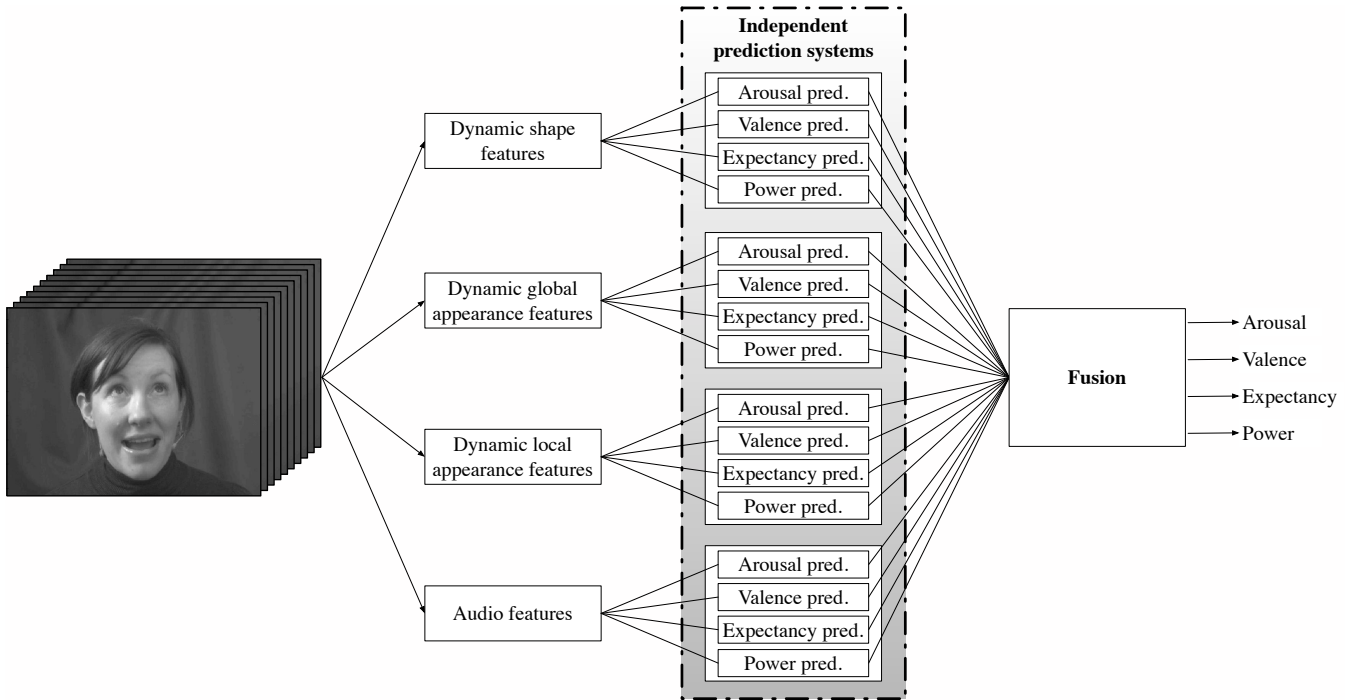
Independent prediction systems

Dynamic shape features

Arousal pred.
Valence pred.
Expectancy pred.
Power pred.

Dynamic global appearance features

Arousal pred.
Valence pred.
Expectancy pred.
Power pred.

Dynamic local appearance features

Arousal pred.
Valence pred.
Expectancy pred.
Power pred.

Audio features

Arousal pred.
Valence pred.
Expectancy pred.
Power pred.

Fusion

Arousal
Valence
Expectancy
Power